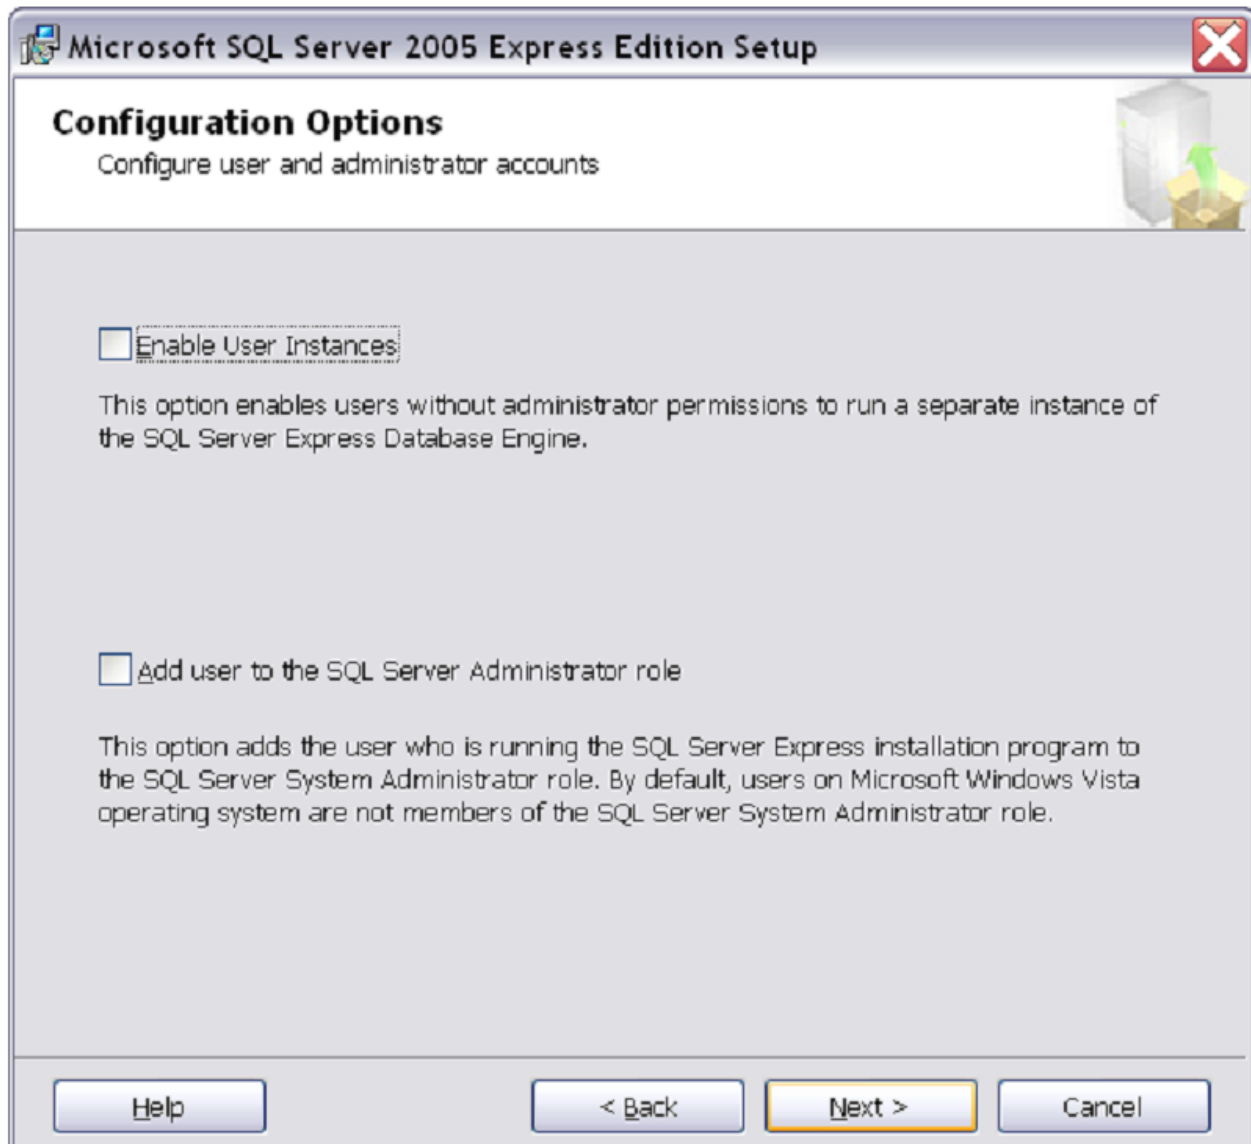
Microsoft SQL Server 2005 Express Edition Setup

Configuration Options

Configure user and administrator accounts

Enable User Instances

This option enables users without administrator permissions to run a separate instance of the SQL Server Express Database Engine.

Add user to the SQL Server Administrator role

This option adds the user who is running the SQL Server Express installation program to the SQL Server System Administrator role. By default, users on Microsoft Windows Vista operating system are not members of the SQL Server System Administrator role.

Help

< Back

Next >

Cancel